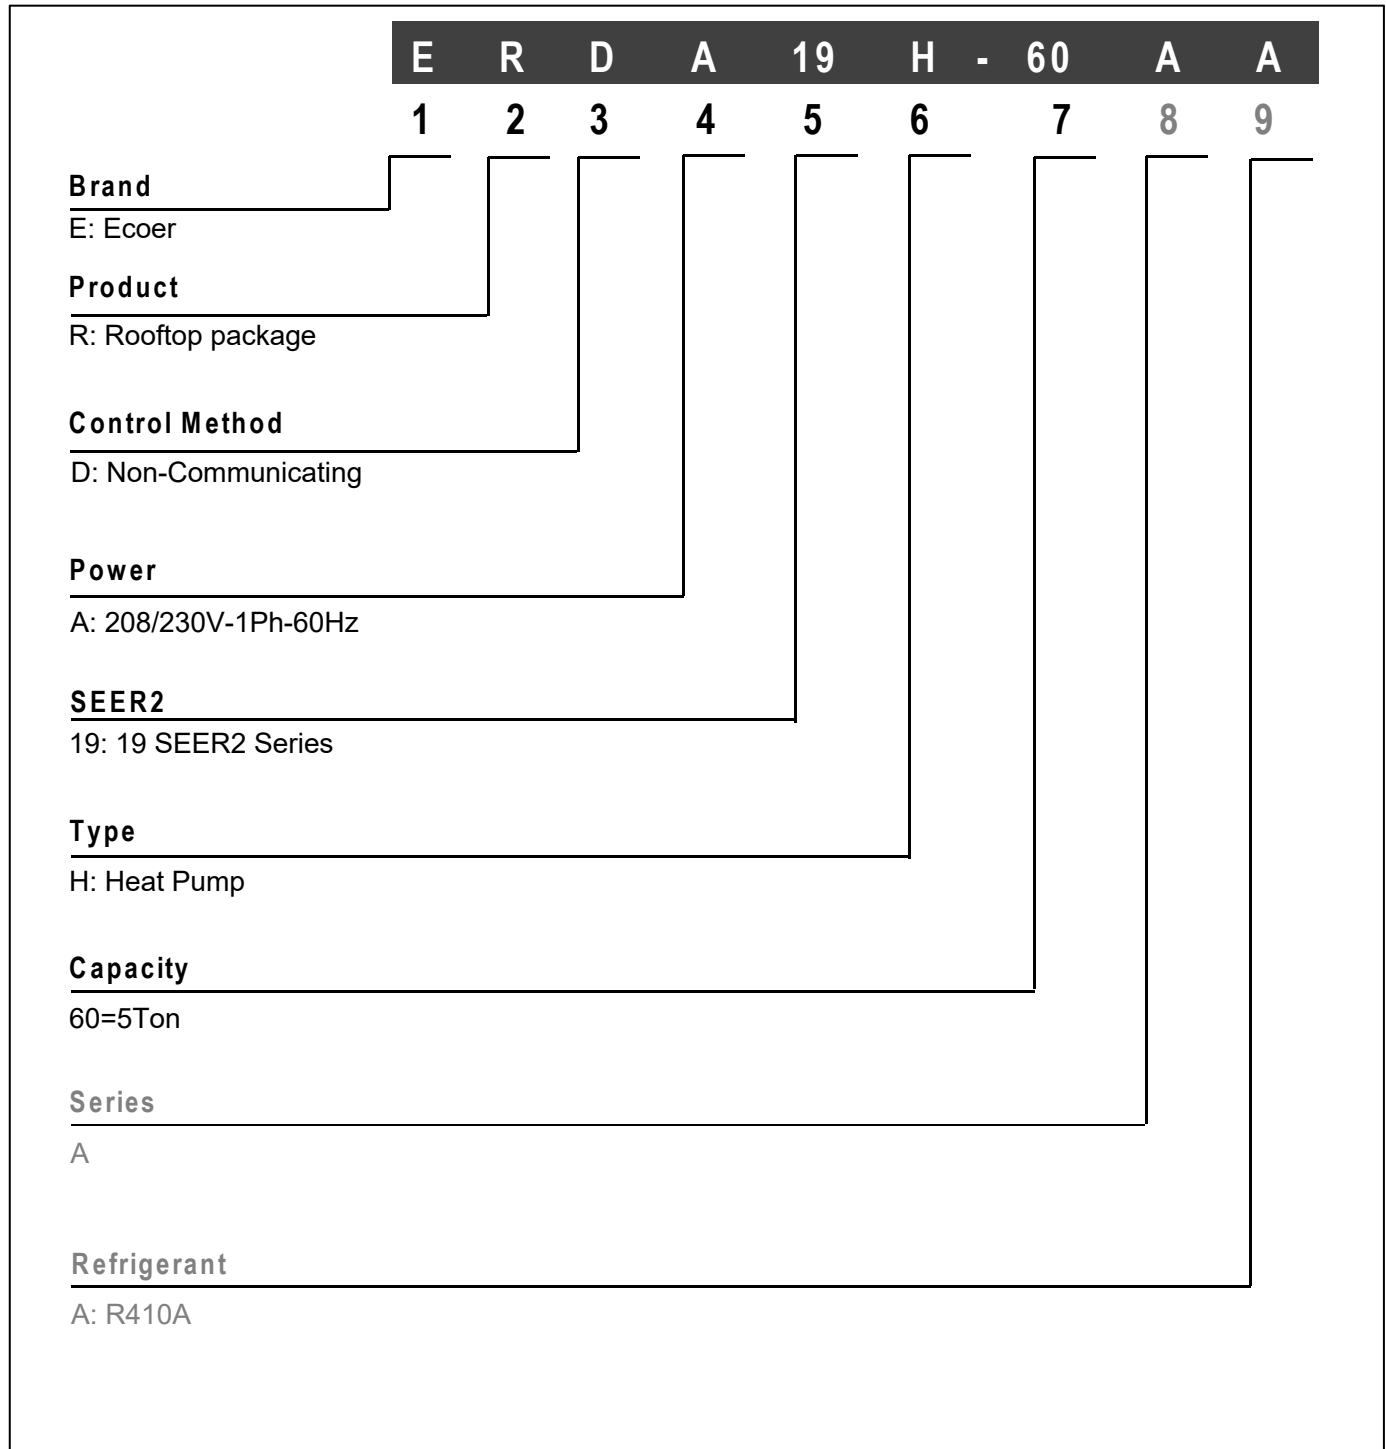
E R D A 19 H - 60 A A

1 2 3 4 5 6 7 8 9

Brand
E: Ecoer

Product
R: Rooftop package

Control Method
D: Non-Communicating

Power
A: 208/230V-1Ph-60Hz

SEER2
19: 19 SEER2 Series

Type
H: Heat Pump

Capacity
60=5Ton

Series
A

Refrigerant
A: R410A